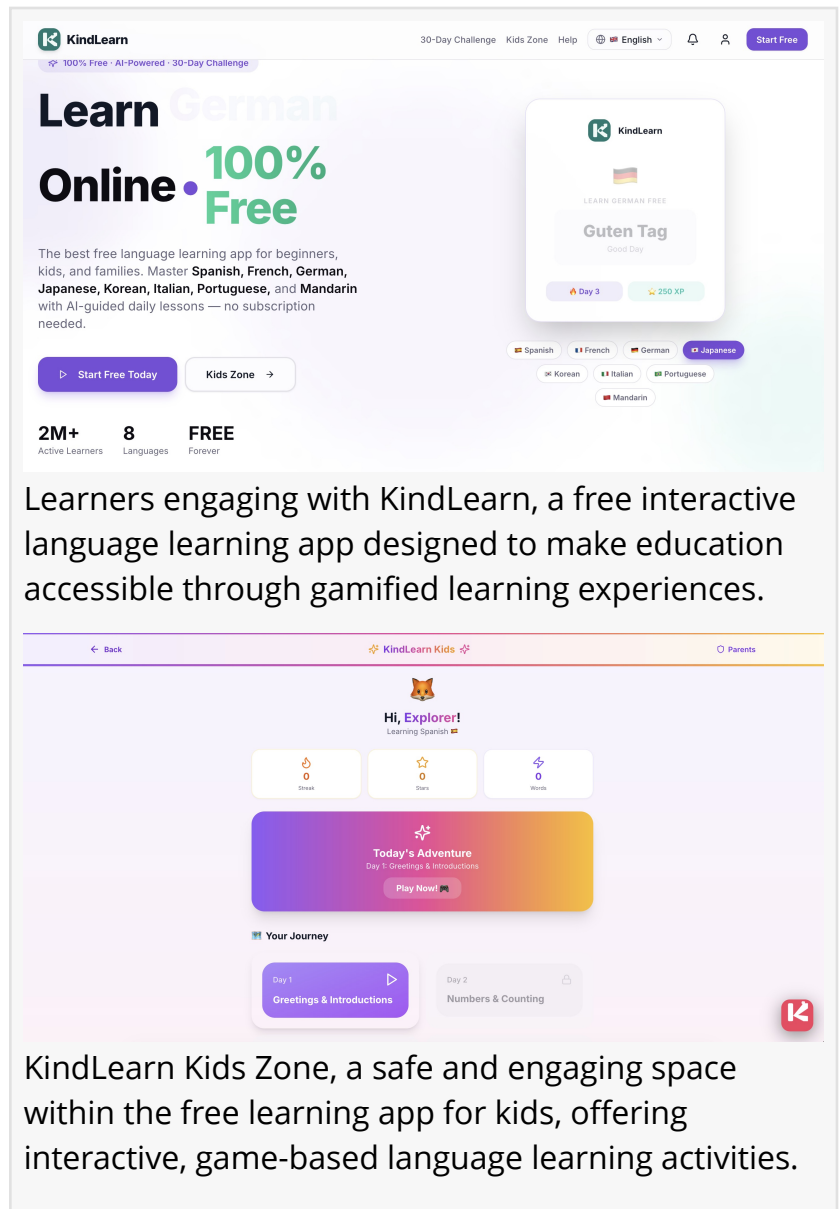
KindLearn

30-Day Challenge Kids Zone Help English Start Free

100% Free · AI-Powered · 30-Day Challenge

Learn German Online • 100% Free

The best free language learning app for beginners, kids, and families. Master **Spanish, French, German, Japanese, Korean, Italian, Portuguese,** and **Mandarin** with AI-guided daily lessons — no subscription needed.

Start Free Today Kids Zone →

2M+ Active Learners 8 Languages FREE Forever

KindLearn

LEARN GERMAN FREE

Guten Tag

Good Day

Day 3 250 XP

Spanish French German Japanese Korean Italian Portuguese Mandarin

Learners engaging with KindLearn, a free interactive language learning app designed to make education accessible through gamified learning experiences.

← Back KindLearn Kids Parents

Hi, Explorer!

Learning Spanish

0 Streak 0 Stars 0 Words

Today's Adventure

Day 1: Greetings & Introductions

Play Now!

Your Journey

Day 1 Greetings & Introductions

Day 2 Numbers & Counting

KindLearn Kids Zone, a safe and engaging space within the free learning app for kids, offering interactive, game-based language learning activities.